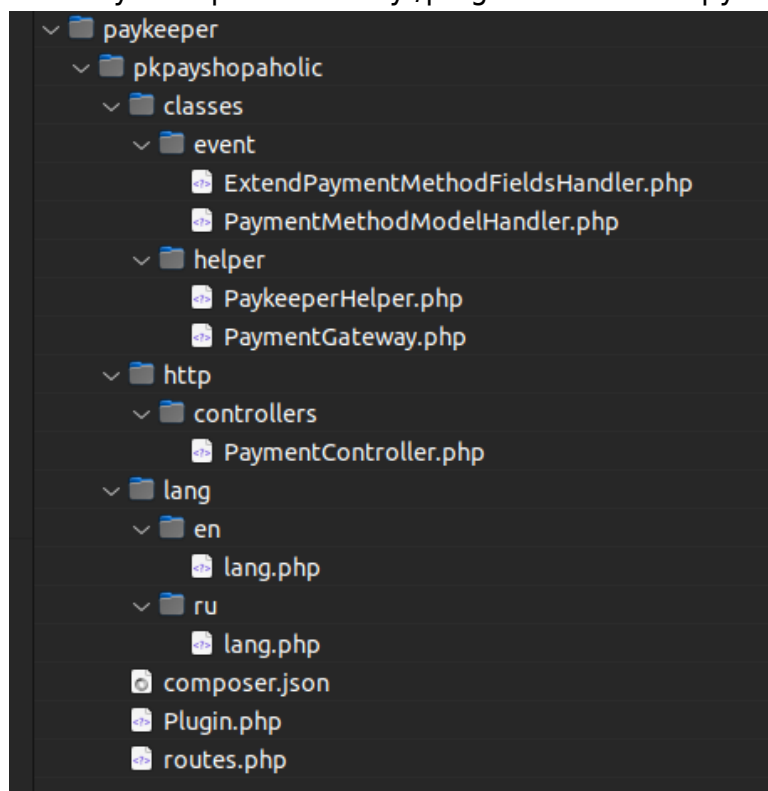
paykeeper
pkpayshopaholic
classes
event
ExtendPaymentMethodFieldsHandler.php
PaymentMethodModelHandler.php
helper
PaykeeperHelper.php
PaymentGateway.php
http
controllers
PaymentController.php
lang
en
lang.php
ru
lang.php
composer.json
Plugin.php
routes.php